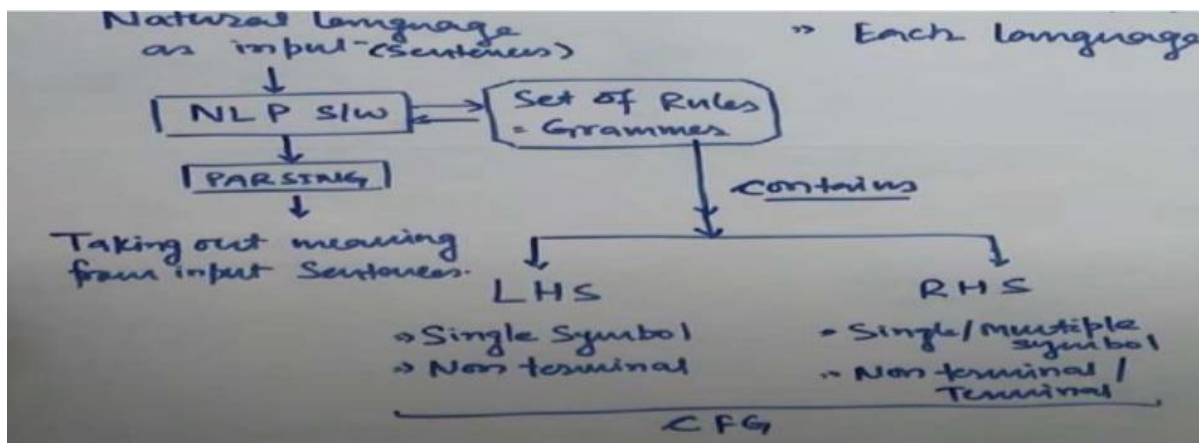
Natural language as input-(Sentences)

» Each language

NLP S/W

Set of Rules = Grammer

PARSING

Contains

Taking out meaning from input Sentences.

LHS

RHS

» Single Symbol
» Non terminal

- Single/multiple symbol
» Non terminal / Terminal

CFG